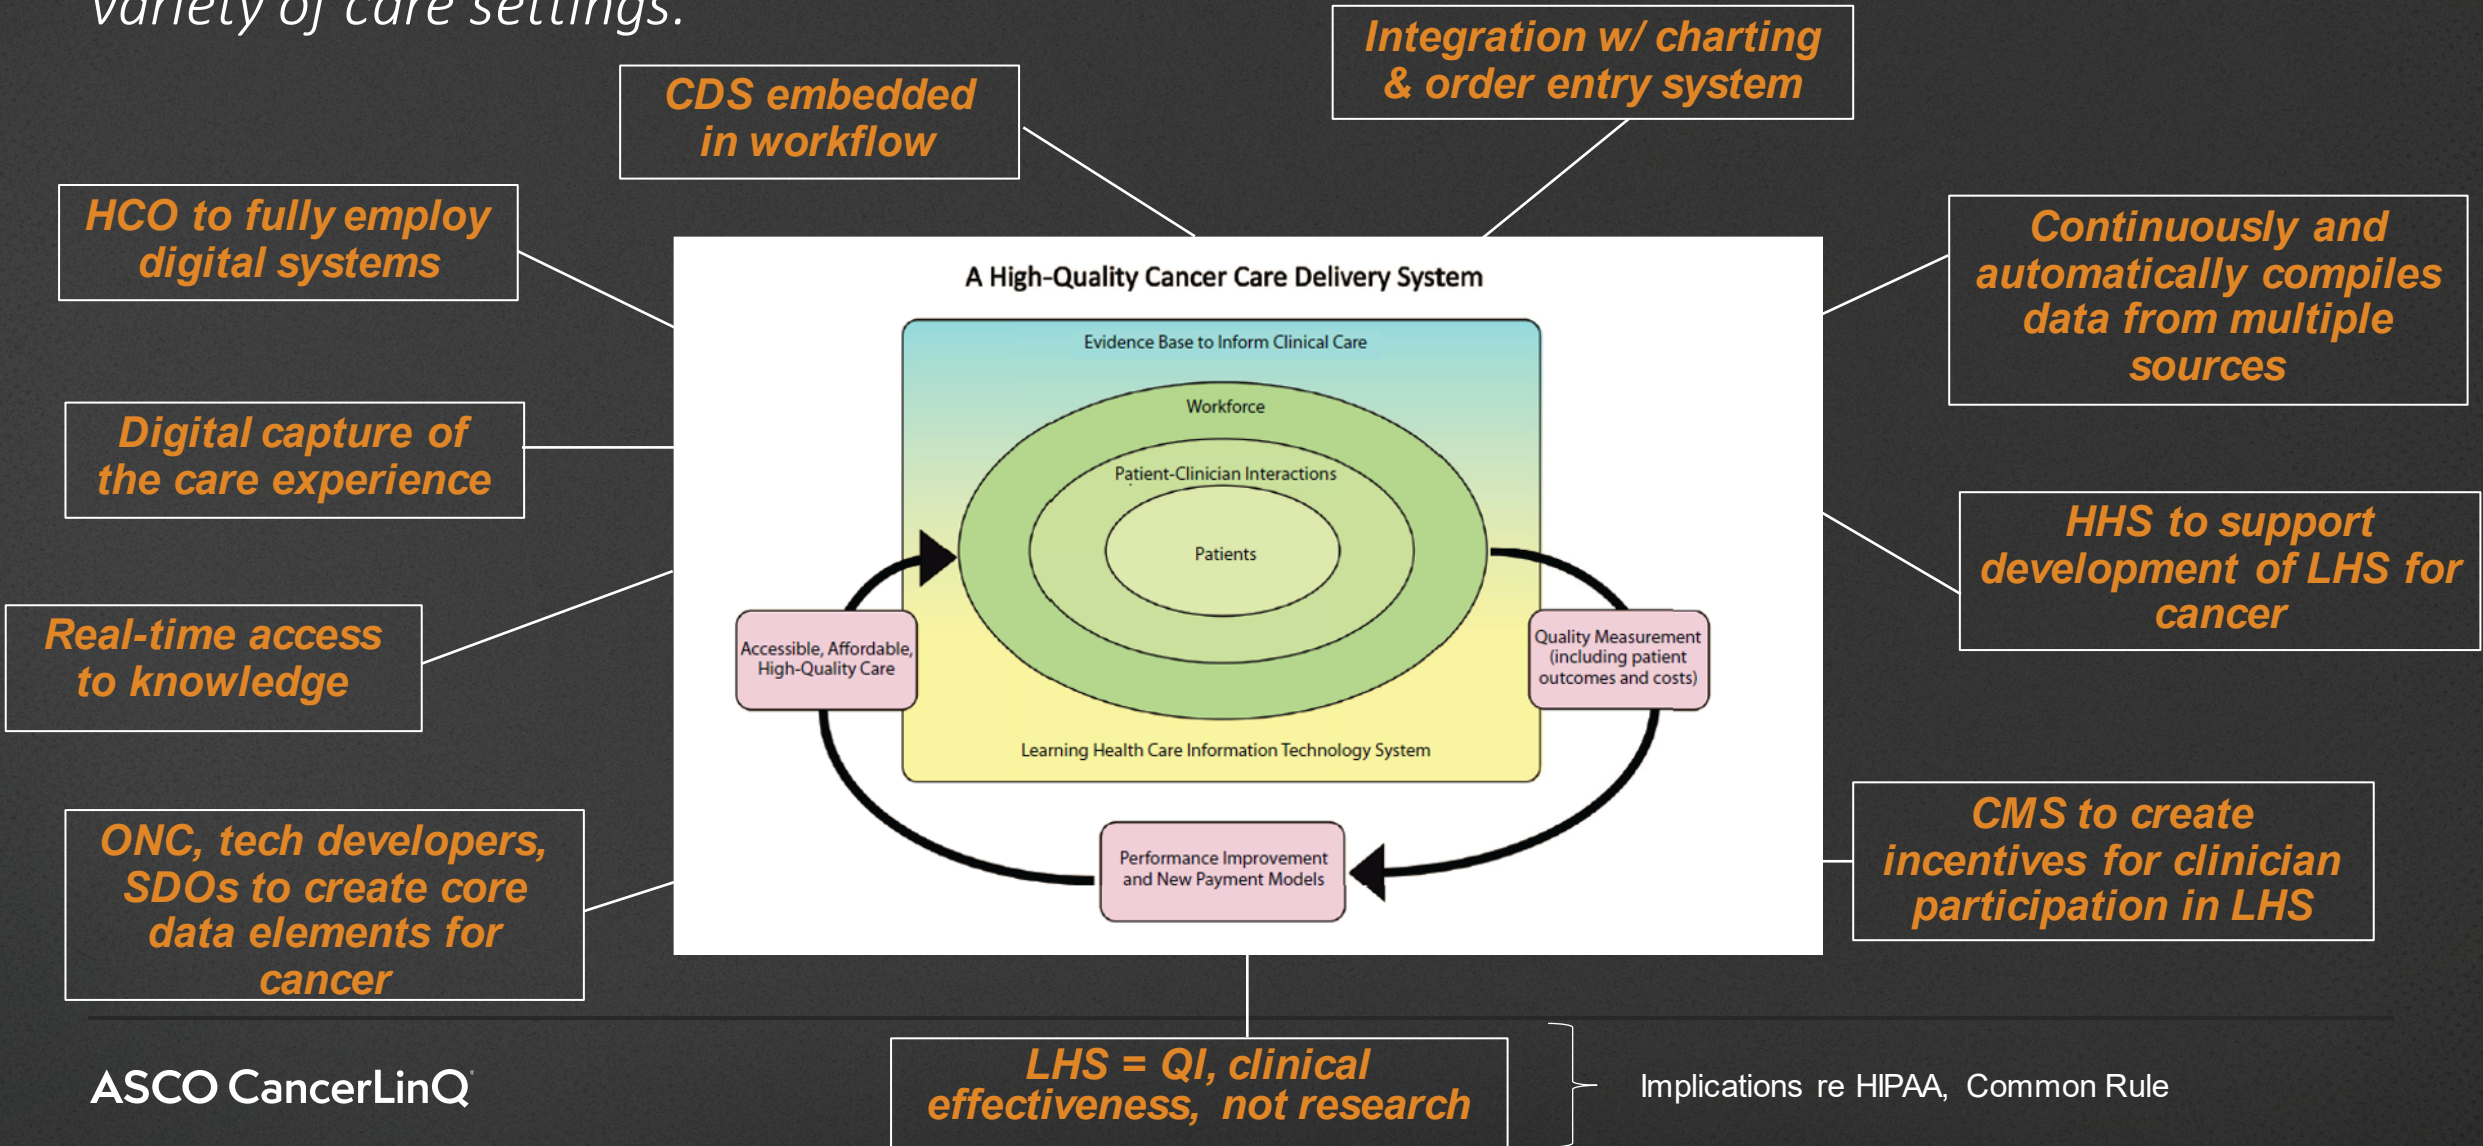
variety of care settings.

CDS embedded in workflow

Integration w/ charting & order entry system

HCO to fully employ digital systems

Continuously and automatically compiles data from multiple sources

Digital capture of the care experience

HHS to support development of LHS for cancer

Real-time access to knowledge

ONC, tech developers, SDOs to create core data elements for cancer

CMS to create incentives for clinician participation in LHS

A High-Quality Cancer Care Delivery System

Evidence Base to Inform Clinical Care

Workforce

Patient-Clinician Interactions

Patients

Accessible, Affordable, High-Quality Care

Quality Measurement (including patient outcomes and costs)

Learning Health Care Information Technology System

Performance Improvement and New Payment Models

ASCO CancerLinQ

LHS = QI, clinical effectiveness, not research

Implications re HIPAA, Common Rule